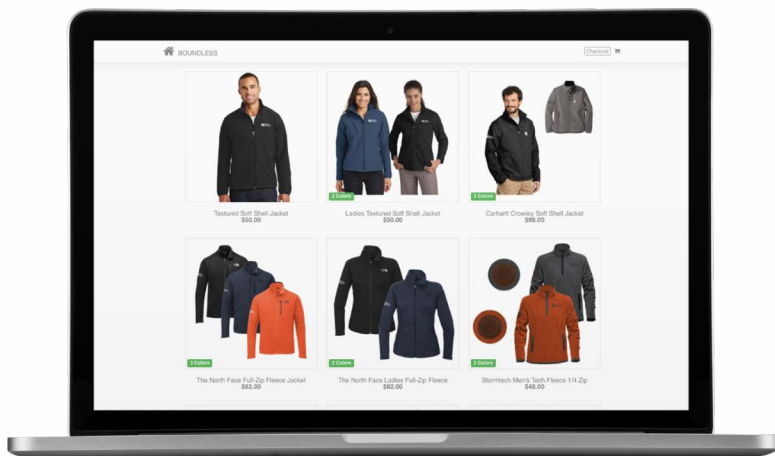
BOUNDLESS

Checkout

Textured Soft Shell Jacket
$50.00

2 Colors

Ladies Textured Soft Shell Jacket
$50.00

2 Colors

Carhartt Crowley Soft Shell Jacket
$98.00

3 Colors

The North Face Full-Zip Fleece Jacket
$82.00

2 Colors

The North Face Ladies Full-Zip Fleece
$82.00

2 Colors

Stormtech Men's Tech Fleece 1/4 Zip
$48.00